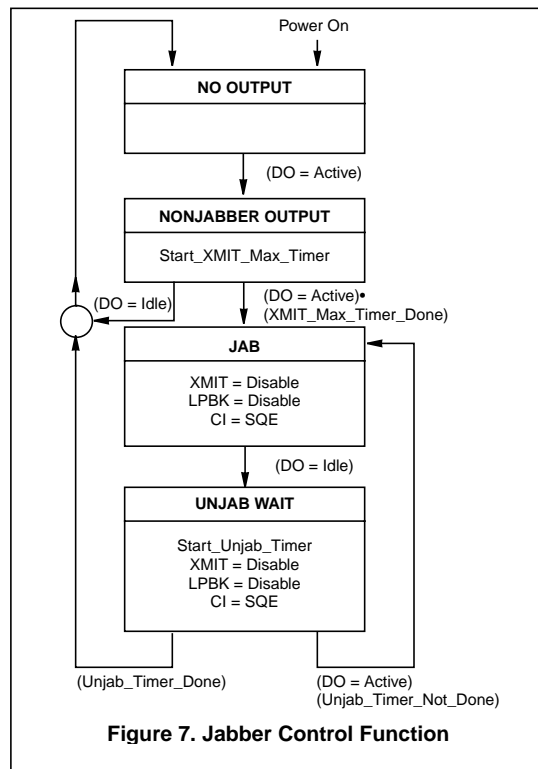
Power On

NO OUTPUT

(DO = Active)

NONJABBER OUTPUT

Start_XMIT_Max_Timer

(DO = Idle)

(DO = Active)•
(XMIT_Max_Timer_Done)

JAB

XMIT = Disable
LPBK = Disable
CI = SQE

(DO = Idle)

UNJAB WAIT

Start_Unjab_Timer
XMIT = Disable
LPBK = Disable
CI = SQE

(Unjab_Timer_Done)

(DO = Active)
(Unjab_Timer_Not_Done)

Figure 7. Jabber Control Function